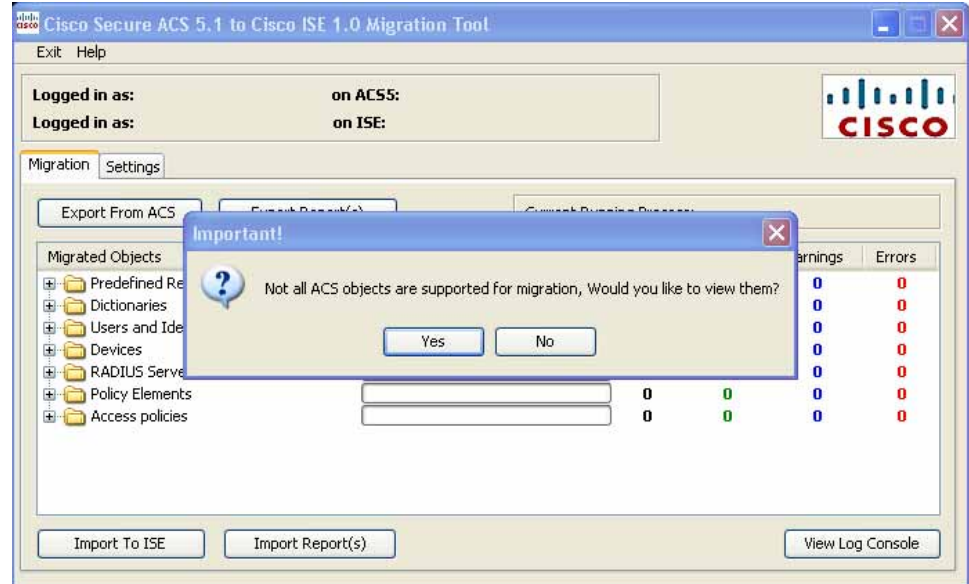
Cisco Secure ACS 5.1 to Cisco ISE 1.0 Migration Tool

Exit Help

Logged in as: on ACS5:
Logged in as: on ISE:

CISCO

Migration Settings

Export From ACS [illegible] Report(s) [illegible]

Migrated Objects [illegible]arnings Errors

Predefined Re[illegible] 0 0
Dictionaries 0 0
Users and Ide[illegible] 0 0
Devices 0 0
RADIUS Serve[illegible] 0 0
Policy Elements 0 0 0 0
Access policies 0 0 0 0

Important!

Not all ACS objects are supported for migration, Would you like to view them?

Yes No

Import To ISE Import Report(s) View Log Console